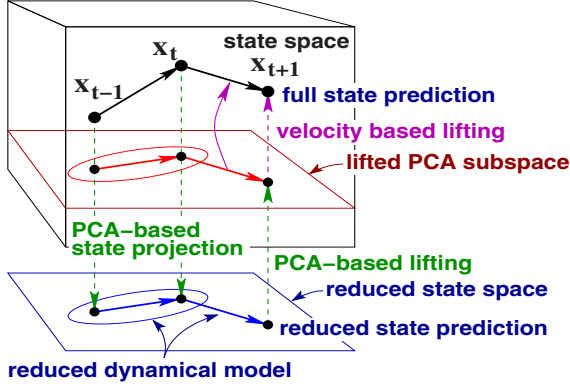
state space

$\mathbf{x_{t-1}}$

$\mathbf{x_t}$

$\mathbf{x_{t+1}}$

full state prediction

velocity based lifting

lifted PCA subspace

PCA–based
state projection

PCA–based lifting

reduced state space

reduced state prediction

reduced dynamical model